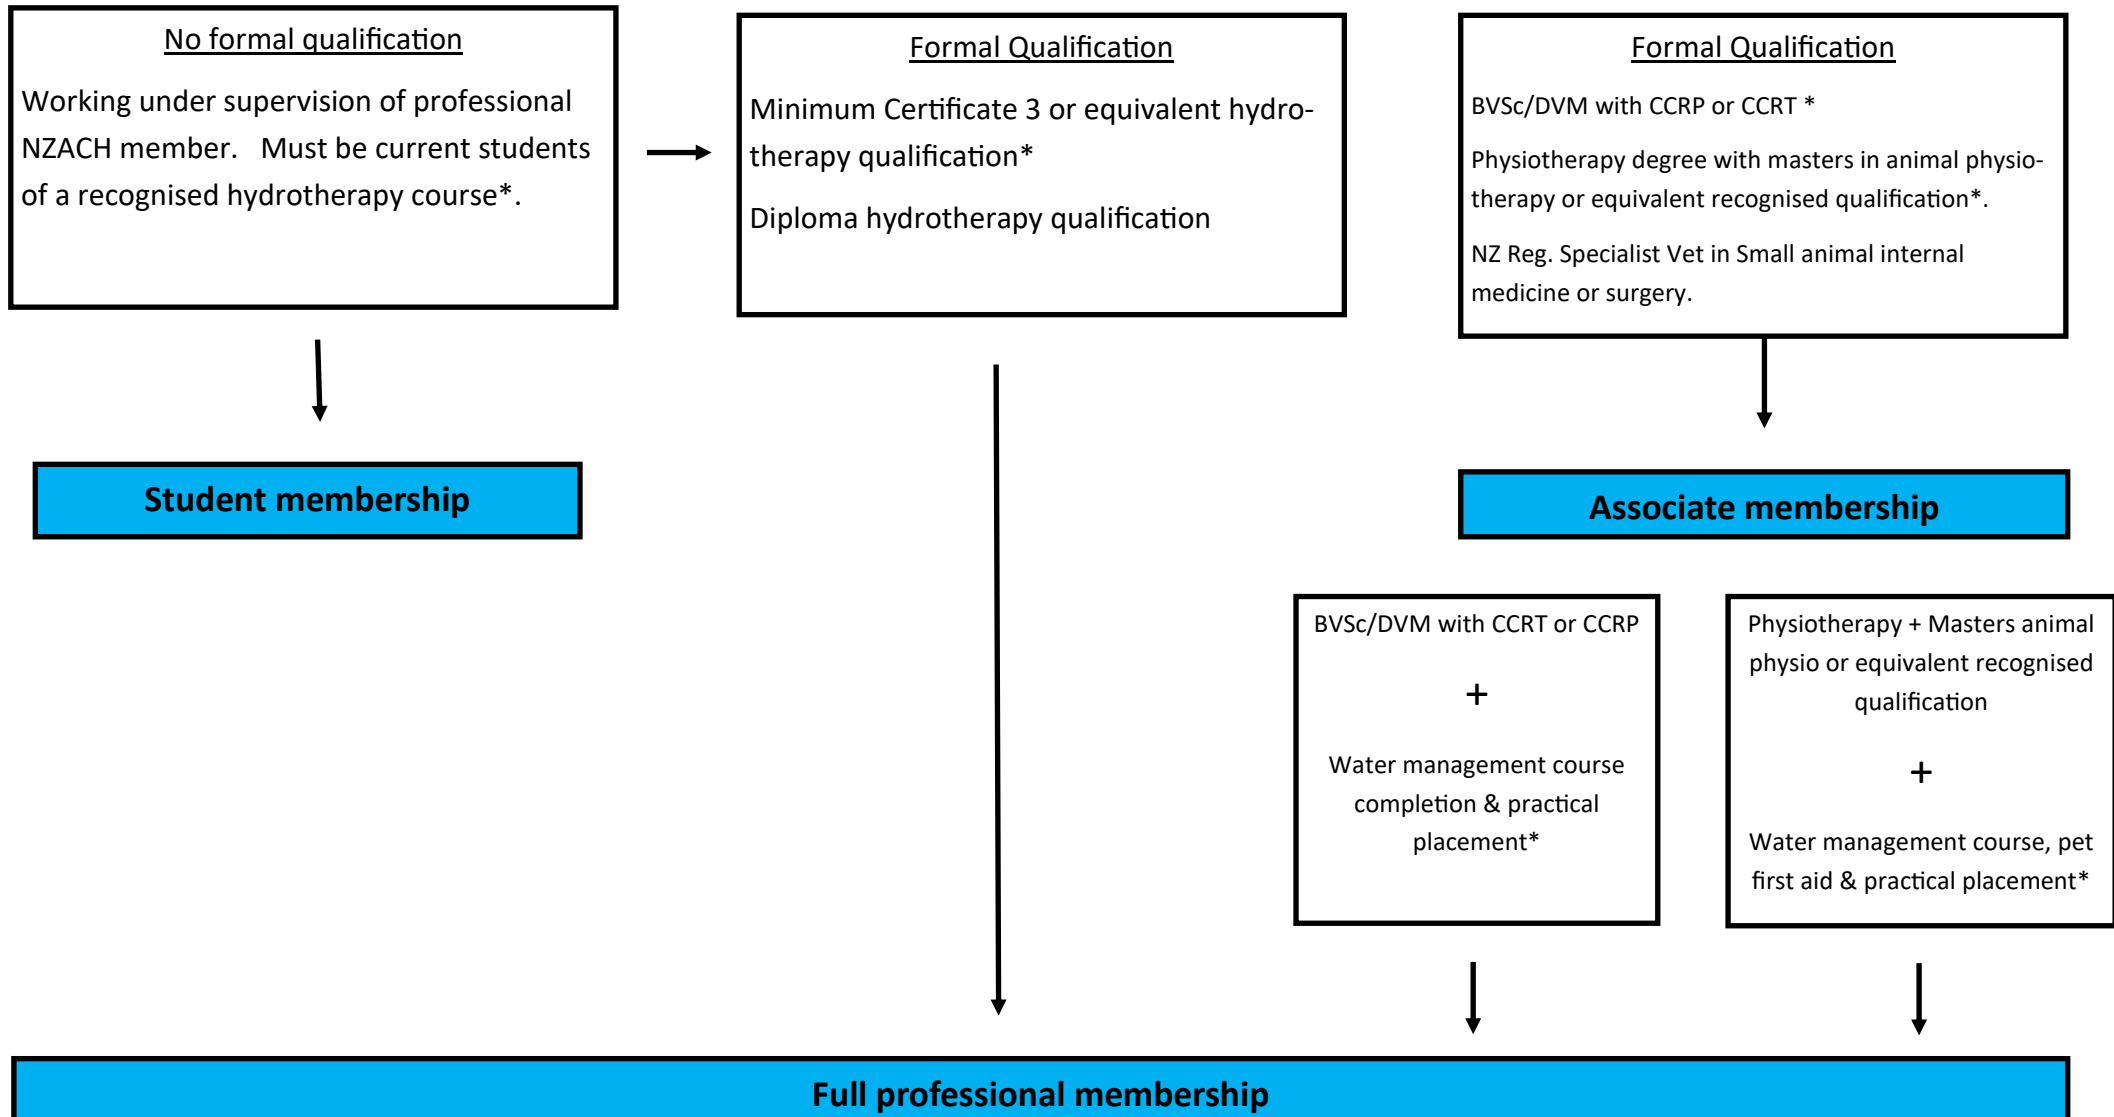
No formal qualification

Working under supervision of professional NZACH member. Must be current students of a recognised hydrotherapy course*.

Formal Qualification

Minimum Certificate 3 or equivalent hydrotherapy qualification*

Diploma hydrotherapy qualification

Formal Qualification

BVSc/DVM with CCRP or CCRT *

Physiotherapy degree with masters in animal physiotherapy or equivalent recognised qualification*.

NZ Reg. Specialist Vet in Small animal internal medicine or surgery.

Student membership

Associate membership

BVSc/DVM with CCRT or CCRP

+

Water management course completion & practical placement*

Physiotherapy + Masters animal physio or equivalent recognised qualification

+

Water management course, pet first aid & practical placement*

Full professional membership